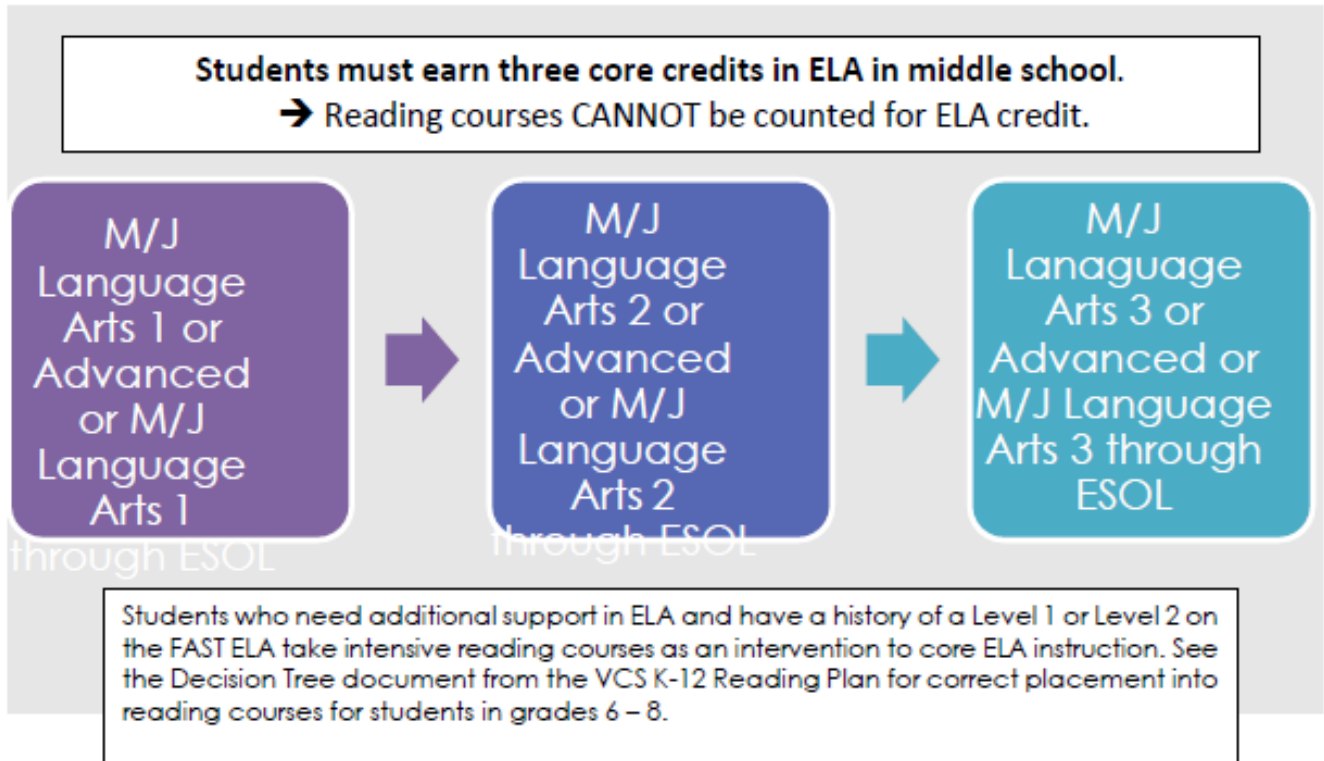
**Students must earn three core credits in ELA in middle school.**
→ Reading courses CANNOT be counted for ELA credit.

M/J Language Arts 1 or Advanced or M/J Language Arts 1 through ESOL

M/J Language Arts 2 or Advanced or M/J Language Arts 2 through ESOL

M/J Lanaguage Arts 3 or Advanced or M/J Language Arts 3 through ESOL

Students who need additional support in ELA and have a history of a Level 1 or Level 2 on the FAST ELA take intensive reading courses as an intervention to core ELA instruction. See the Decision Tree document from the VCS K-12 Reading Plan for correct placement into reading courses for students in grades 6 – 8.